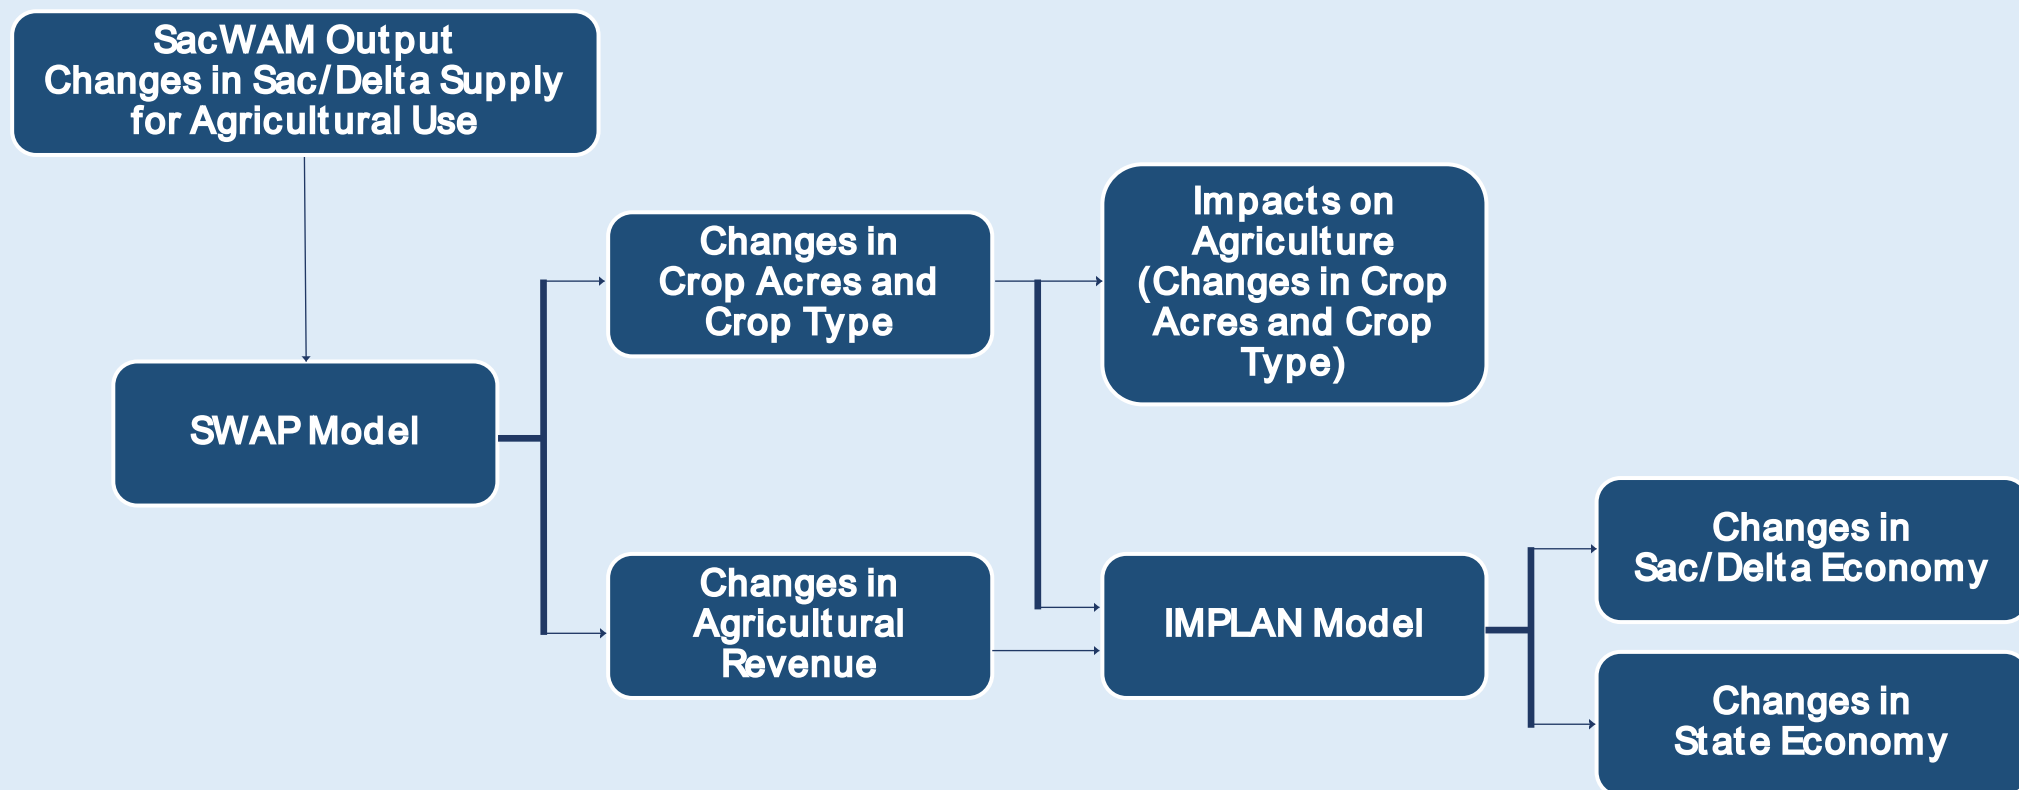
SacWAM Output
Changes in Sac/Delta Supply for Agricultural Use

SWAP Model

Changes in Crop Acres and Crop Type

Changes in Agricultural Revenue

Impacts on Agriculture (Changes in Crop Acres and Crop Type)

IMPLAN Model

Changes in Sac/Delta Economy

Changes in State Economy